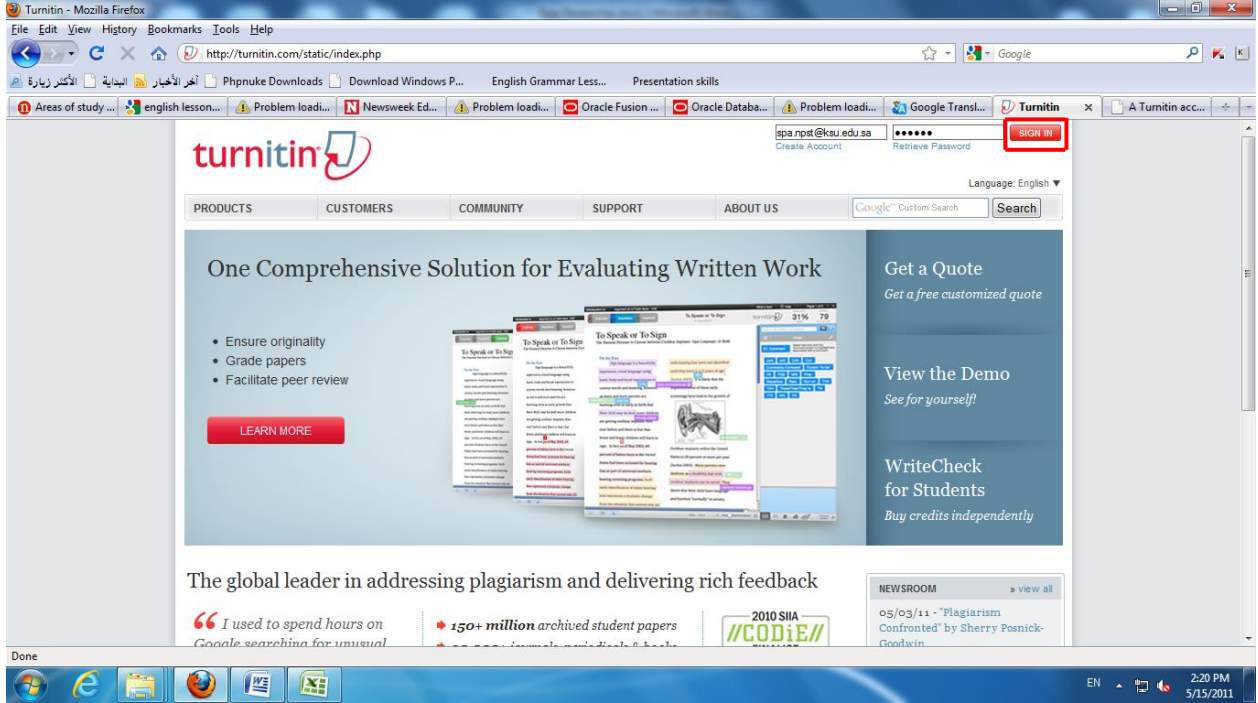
Turnitin - Mozilla Firefox

File Edit View History Bookmarks Tools Help

http://turnitin.com/static/index.php

Google

الأكثر زيارة البداية آخر الأخبار Phpnuke Downloads Download Windows P... English Grammar Less... Presentation skills

Areas of study ... english lesson... Problem loadi... Newsweek Ed... Problem loadi... Oracle Fusion ... Oracle Databa... Problem loadi... Google Transl... Turnitin × A Turnitin acc...

turnitin

spa.npst@ksu.edu.sa ●●●●●● SIGN IN
Create Account Retrieve Password

Language: English ▼

PRODUCTS CUSTOMERS COMMUNITY SUPPORT ABOUT US Google Custom Search Search

One Comprehensive Solution for Evaluating Written Work

• Ensure originality
• Grade papers
• Facilitate peer review

LEARN MORE

To Speak or To Sign

To Speak or To Sign

31% 79

Get a Quote
Get a free customized quote

View the Demo
See for yourself!

WriteCheck for Students
Buy credits independently

The global leader in addressing plagiarism and delivering rich feedback

I used to spend hours on Google searching for unusual

150+ million archived student papers

2010 SIIA CODiE

NEWSROOM » view all
05/03/11 - "Plagiarism Confronted" by Sherry Posnick-Goodwin

Done

EN 2:20 PM 5/15/2011